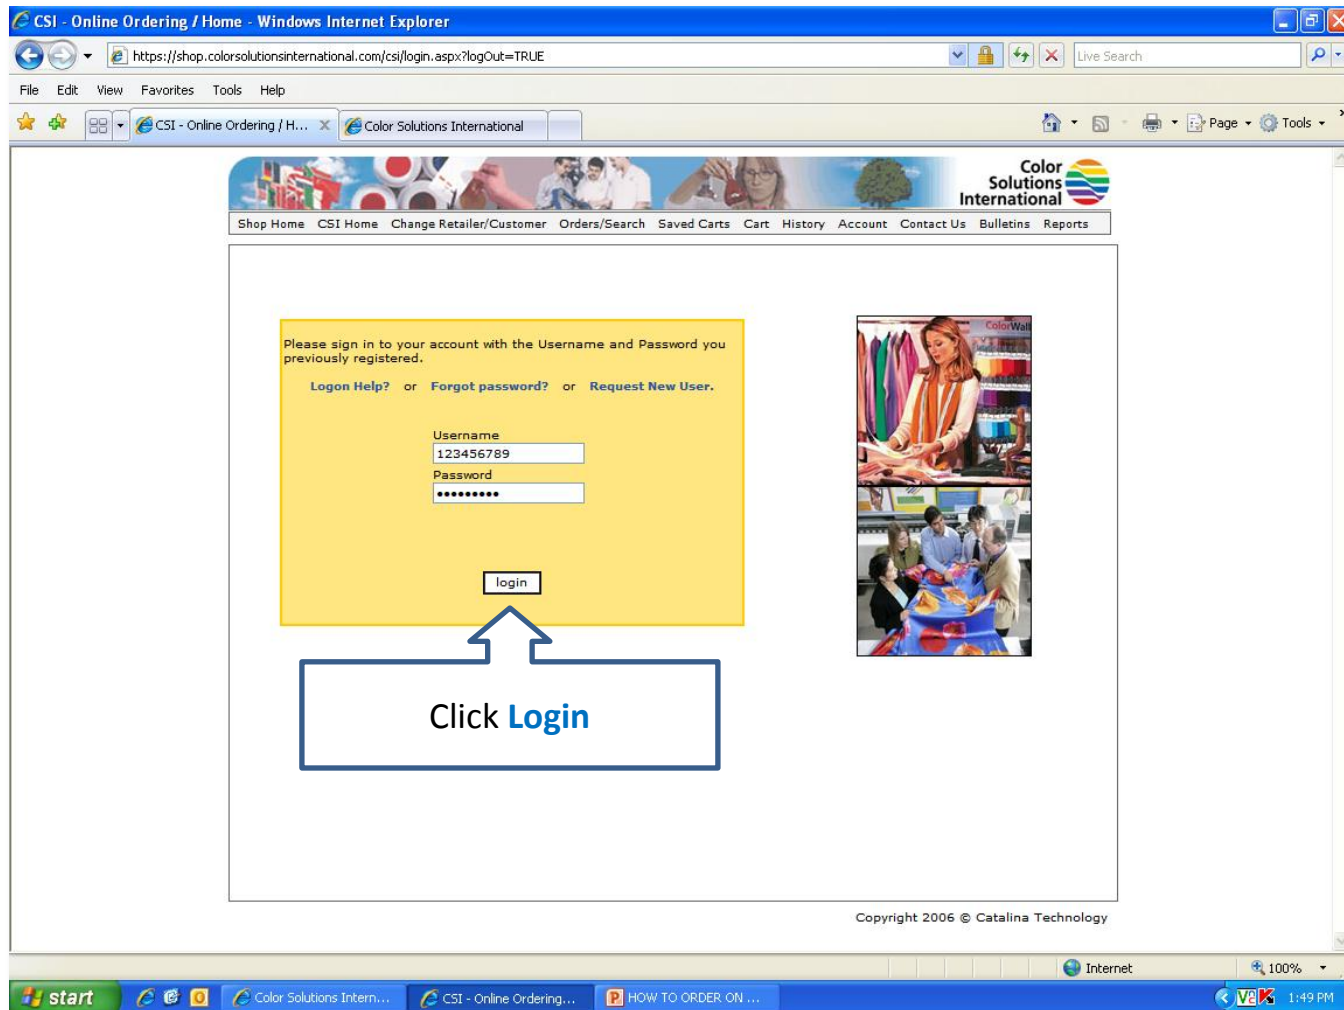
CSI - Online Ordering / Home - Windows Internet Explorer

https://shop.colorsolutionsinternational.com/csi/login.aspx?logOut=TRUE

Live Search

File Edit View Favorites Tools Help

CSI - Online Ordering / H...

Color Solutions International

Page Tools

Color Solutions International

Shop Home CSI Home Change Retailer/Customer Orders/Search Saved Carts Cart History Account Contact Us Bulletins Reports

Please sign in to your account with the Username and Password you previously registered.

Logon Help? or Forgot password? or Request New User.

Username
123456789
Password
•••••••••

login

Click Login

ColorWall

Copyright 2006 © Catalina Technology

Internet

100%

start

Color Solutions Intern...

CSI - Online Ordering...

HOW TO ORDER ON ...

1:49 PM